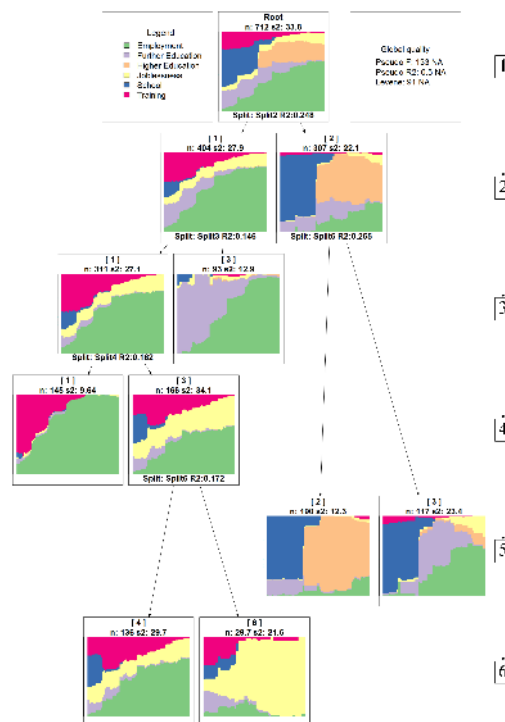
Legend
Employment
Further Education
Higher Education
Joblessness
School
Training

Root
n: 712 s2: 33.0
Split: Split2 R2:0.248

Global quality
Pseudo F: 133 NA
Pseudo R2: 0.3 NA
Levene: 81 NA

1

[ 1 ]
n: 404 s2: 27.9
Split: Split3 R2:0.146

[ 2 ]
n: 307 s2: 22.1
Split: Split5 R2:0.265

2

[ 1 ]
n: 311 s2: 27.1
Split: Split4 R2:0.182

[ 3 ]
n: 93 s2: 12.9

3

[ 1 ]
n: 145 s2: 9.64

[ 3 ]
n: 166 s2: 34.1
Split: Split6 R2:0.172

4

[ 2 ]
n: 190 s2: 12.3

[ 3 ]
n: 117 s2: 23.4

5

[ 4 ]
n: 136 s2: 29.7

[ 8 ]
n: 29.7 s2: 21.6

6